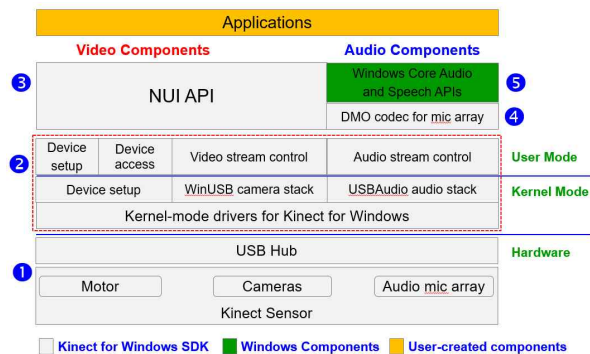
Applications

Video Components

Audio Components

3

NUI API

Windows Core Audio and Speech APIs

5

DMO codec for mic array

4

2

Device setup

Device access

Video stream control

Audio stream control

User Mode

Device setup

WinUSB camera stack

USBAudio audio stack

Kernel Mode

Kernel-mode drivers for Kinect for Windows

USB Hub

Hardware

1

Motor

Cameras

Audio mic array

Kinect Sensor

Kinect for Windows SDK

Windows Components

User-created components